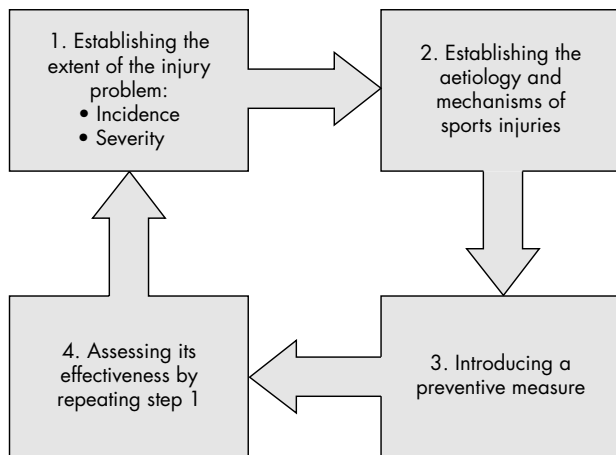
1. Establishing the extent of the injury problem:
• Incidence
• Severity

2. Establishing the aetiology and mechanisms of sports injuries

3. Introducing a preventive measure

4. Assessing its effectiveness by repeating step 1